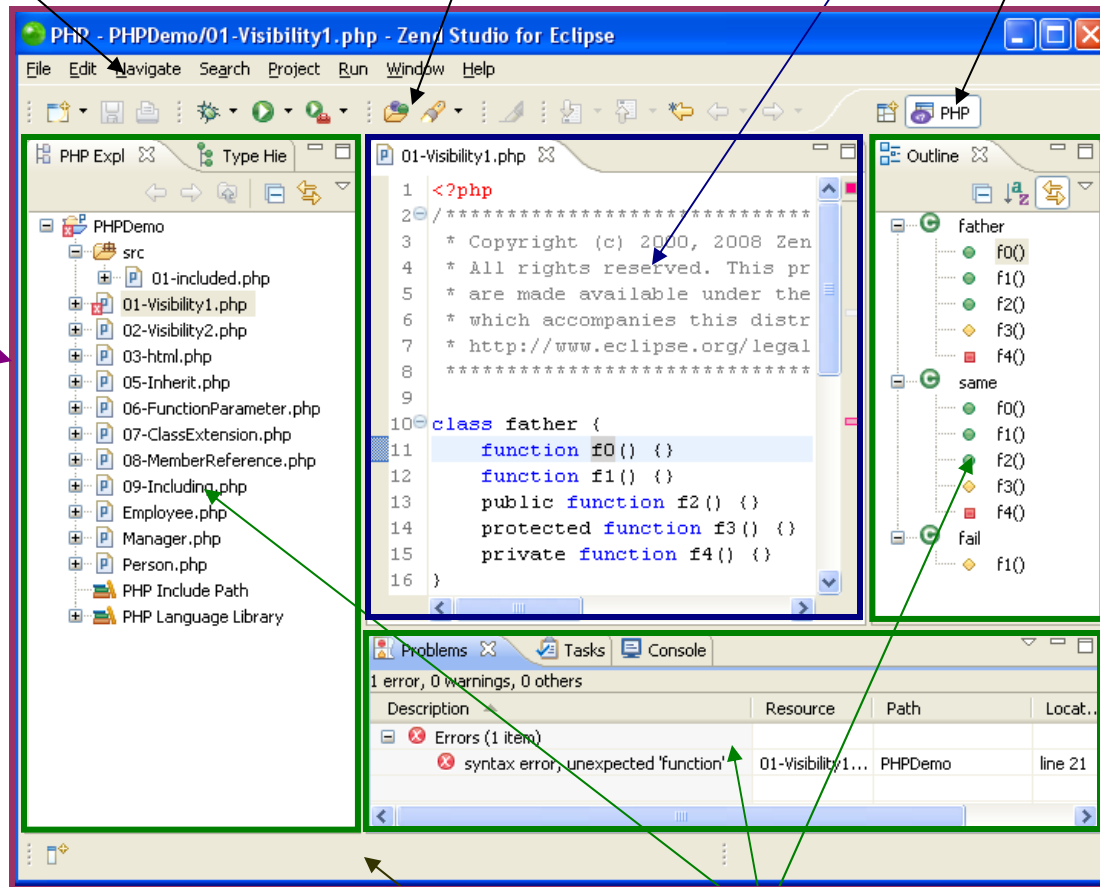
PHP - PHPDemo/01-Visibility1.php - Zend Studio for Eclipse

File Edit Navigate Search Project Run Window Help

PHP

PHP Expl Type Hie

PHPDemo
src
01-included.php
01-Visibility1.php
02-Visibility2.php
03-html.php
05-Inherit.php
06-FunctionParameter.php
07-ClassExtension.php
08-MemberReference.php
09-Including.php
Employee.php
Manager.php
Person.php
PHP Include Path
PHP Language Library

01-Visibility1.php

1 <?php
2 /*****************************
3 * Copyright (c) 2000, 2008 Zen
4 * All rights reserved. This pr
5 * are made available under the
6 * which accompanies this distr
7 * http://www.eclipse.org/legal
8 *****************************
9
10 class father {
11 function f0() {}
12 function f1() {}
13 public function f2() {}
14 protected function f3() {}
15 private function f4() {}
16 }

Outline

father
f0()
f1()
f2()
f3()
f4()
same
f0()
f1()
f2()
f3()
f4()
fail
f1()

Problems Tasks Console

1 error, 0 warnings, 0 others

| Description | Resource | Path | Locat... |
|---|---|---|---|
| Errors (1 item) | | | |
| syntax error, unexpected 'function' | 01-Visibility1... | PHPDemo | line 21 |